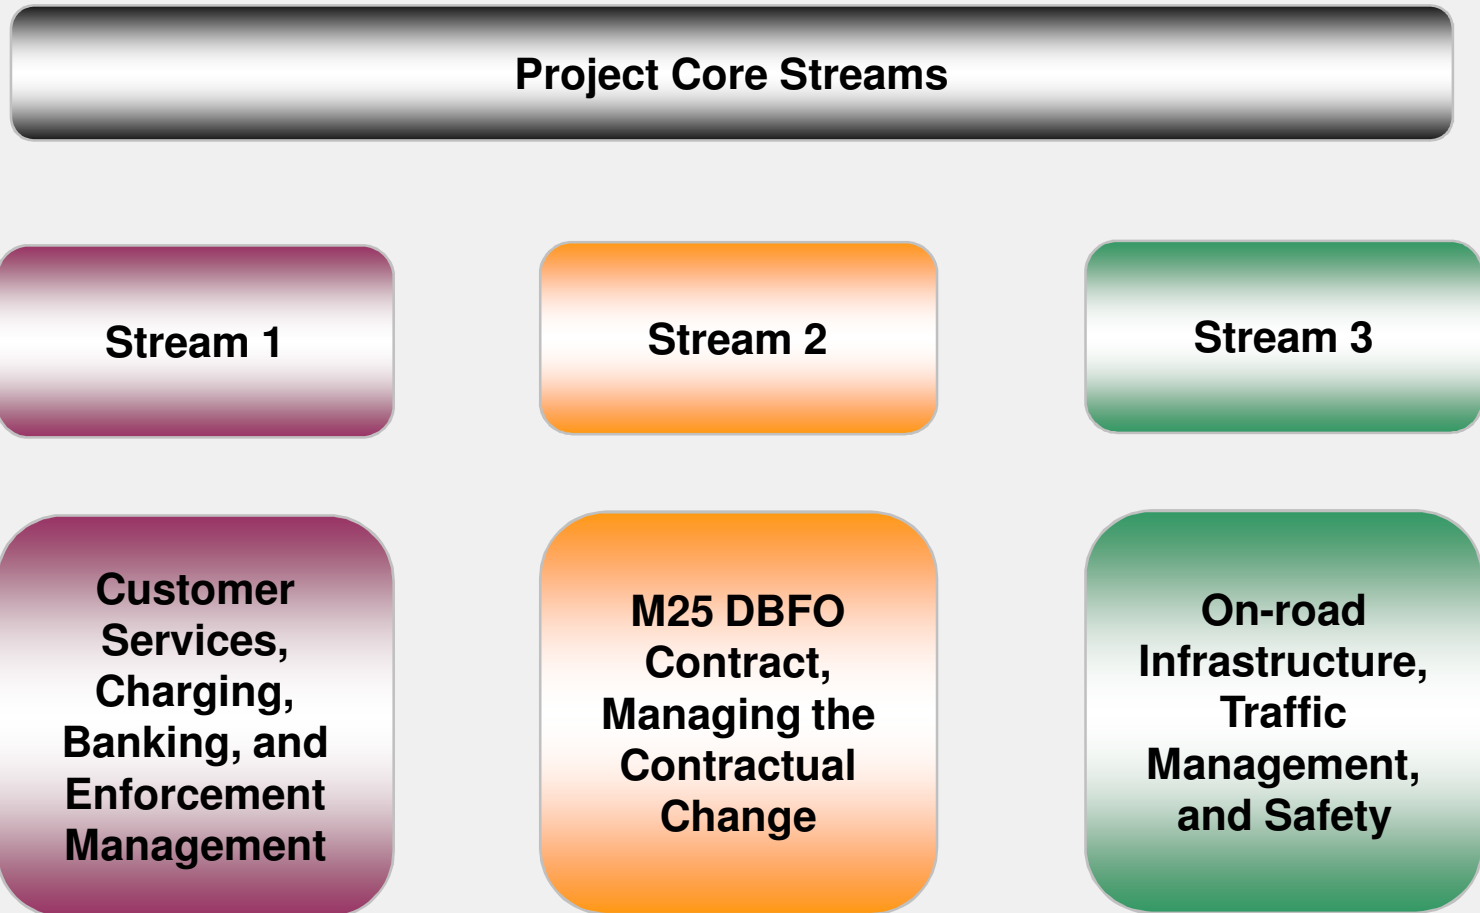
Project Core Streams

Stream 1

Stream 2

Stream 3

Customer Services, Charging, Banking, and Enforcement Management

M25 DBFO Contract, Managing the Contractual Change

On-road Infrastructure, Traffic Management, and Safety